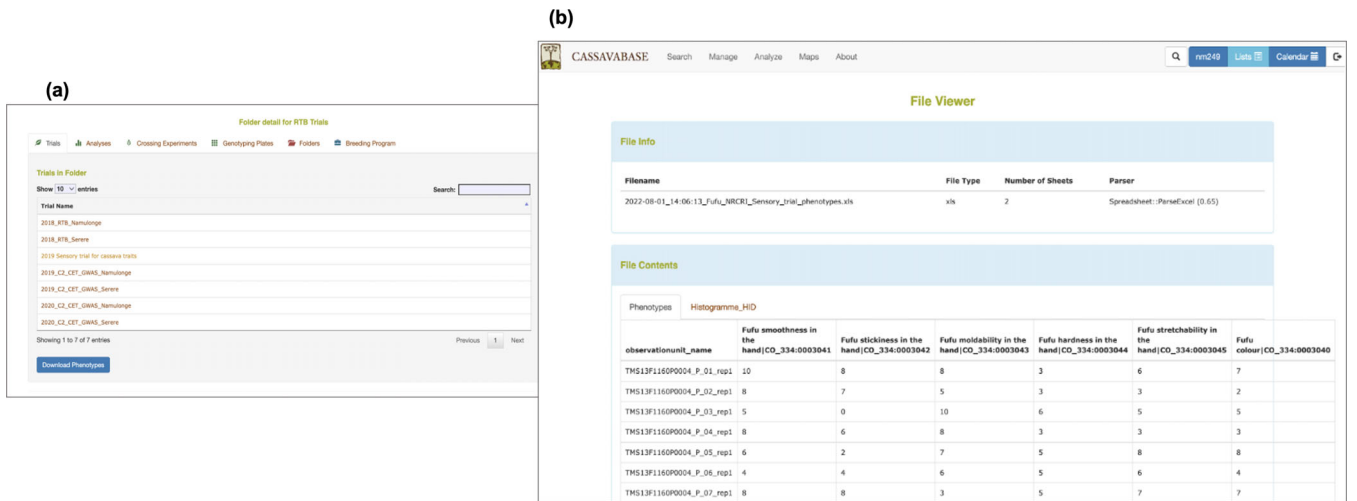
(a)

Folder detail for RTB Trials

Trials Analyses Crossing Experiments Genotyping Plates Folders Breeding Program

Trials in Folder

Show 10 entries

Search:

| Trial Name |
|---|
| 2018_RTB_Namulonge |
| 2018_RTB_Serere |
| 2019 Sensory trial for cassava traits |
| 2019_C2_CET_GWAS_Namulonge |
| 2019_C2_CET_GWAS_Serere |
| 2020_C2_CET_GWAS_Namulonge |
| 2020_C2_CET_GWAS_Serere |

Showing 1 to 7 of 7 entries

Previous 1 Next

Download Phenotypes

(b)

CASSAVABASE Search Manage Analyze Maps About

nm249 Lists Calendar

File Viewer

File Info

| Filename | File Type | Number of Sheets | Parser |
|---|---|---|---|
| 2022-08-01_14:06:13_Fufu_NRCRI_Sensory_trial_phenotypes.xls | xls | 2 | Spreadsheet::ParseExcel (0.65) |

File Contents

Phenotypes Histogramme_HID

| observationunit_name | Fufu smoothness in the hand\|CO_334:0003041 | Fufu stickiness in the hand\|CO_334:0003042 | Fufu moldability in the hand\|CO_334:0003043 | Fufu hardness in the hand\|CO_334:0003044 | Fufu stretchability in the hand\|CO_334:0003045 | Fufu colour\|CO_334:0003040 |
|---|---|---|---|---|---|---|
| TMS13F1160P0004_P_01_rep1 | 10 | 8 | 8 | 3 | 6 | 7 |
| TMS13F1160P0004_P_02_rep1 | 8 | 7 | 5 | 3 | 3 | 2 |
| TMS13F1160P0004_P_03_rep1 | 5 | 0 | 10 | 6 | 5 | 5 |
| TMS13F1160P0004_P_04_rep1 | 8 | 6 | 8 | 3 | 3 | 3 |
| TMS13F1160P0004_P_05_rep1 | 6 | 2 | 7 | 5 | 8 | 8 |
| TMS13F1160P0004_P_06_rep1 | 4 | 4 | 6 | 5 | 6 | 4 |
| TMS13F1160P0004_P_07_rep1 | 8 | 8 | 3 | 5 | 7 | 7 |